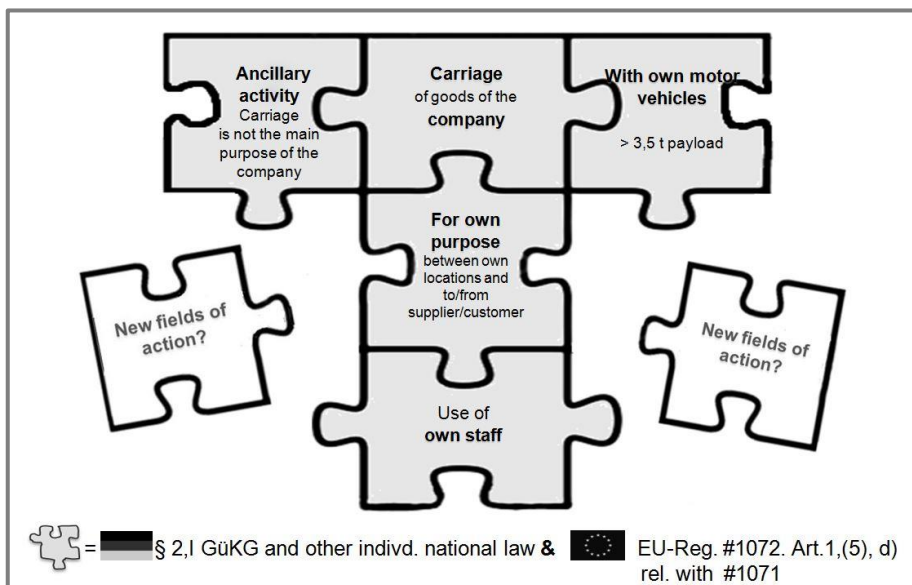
Ancillary activity
Carriage is not the main purpose of the company

Carriage of goods of the company

With own motor vehicles
> 3,5 t payload

For own purpose
between own locations and to/from supplier/customer

New fields of action?

New fields of action?

Use of own staff

= § 2,I GüKG and other indivd. national law & EU-Reg. #1072. Art.1,(5), d) rel. with #1071